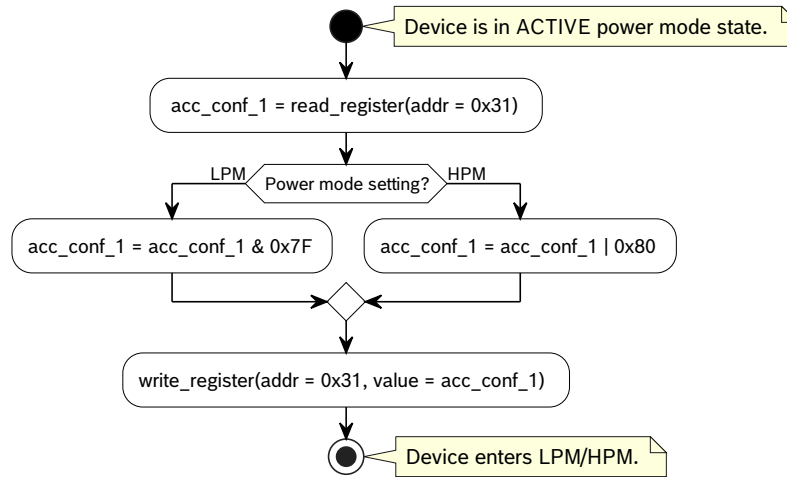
Device is in ACTIVE power mode state.

acc_conf_1 = read_register(addr = 0x31)

LPM

Power mode setting?

HPM

acc_conf_1 = acc_conf_1 & 0x7F

acc_conf_1 = acc_conf_1 | 0x80

write_register(addr = 0x31, value = acc_conf_1)

Device enters LPM/HPM.